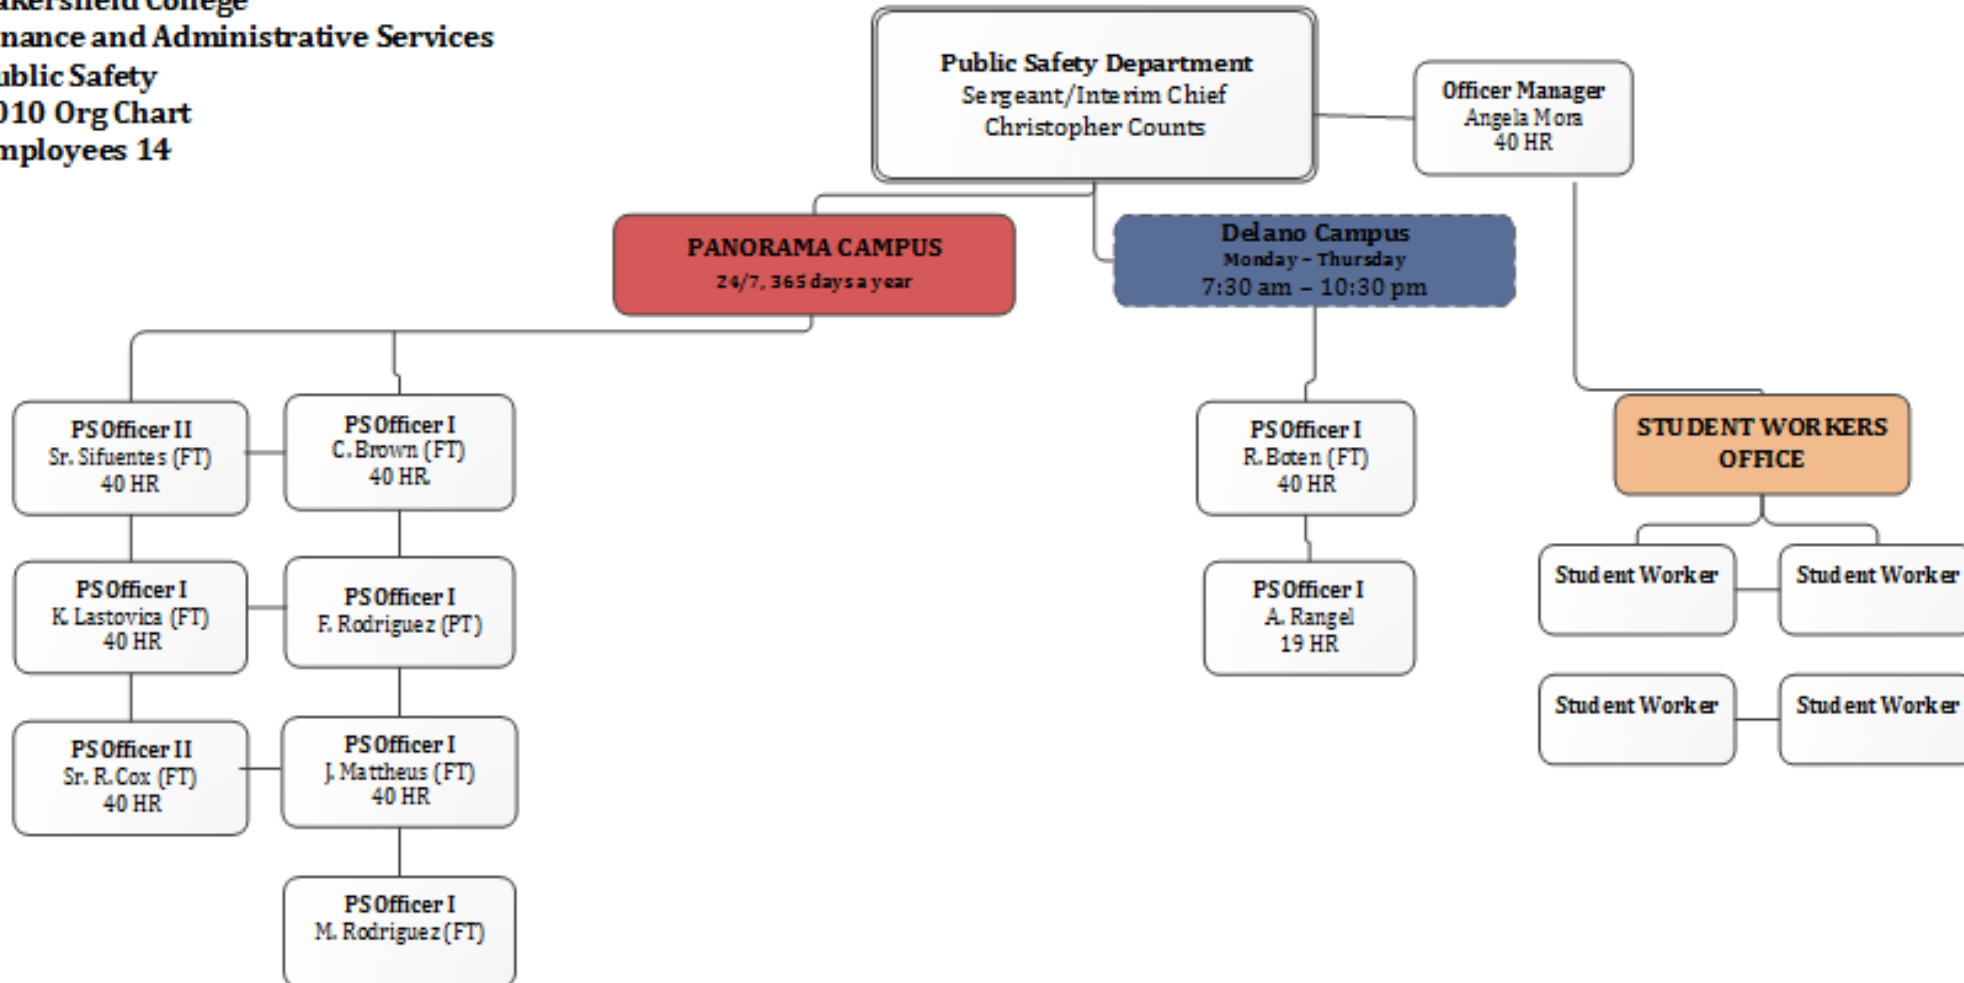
akersfield College
nance and Administrative Services
ublic Safety
010 Org Chart
nployees 14

Public Safety Department
Sergeant/Interim Chief
Christopher Counts

Officer Manager
Angela Mora
40 HR

PANORAMA CAMPUS
24/7, 365 days a year

Delano Campus
Monday – Thursday
7:30 am – 10:30 pm

PS Officer II
Sr. Sifuentes (FT)
40 HR

PS Officer I
C. Brown (FT)
40 HR

PS Officer I
K. Lastovica (FT)
40 HR

PS Officer I
F. Rodriguez (PT)

PS Officer II
Sr. R. Cox (FT)
40 HR

PS Officer I
J. Mattheus (FT)
40 HR

PS Officer I
M. Rodriguez (FT)

PS Officer I
R. Boten (FT)
40 HR

PS Officer I
A. Rangel
19 HR

STUDENT WORKERS OFFICE

Student Worker

Student Worker

Student Worker

Student Worker